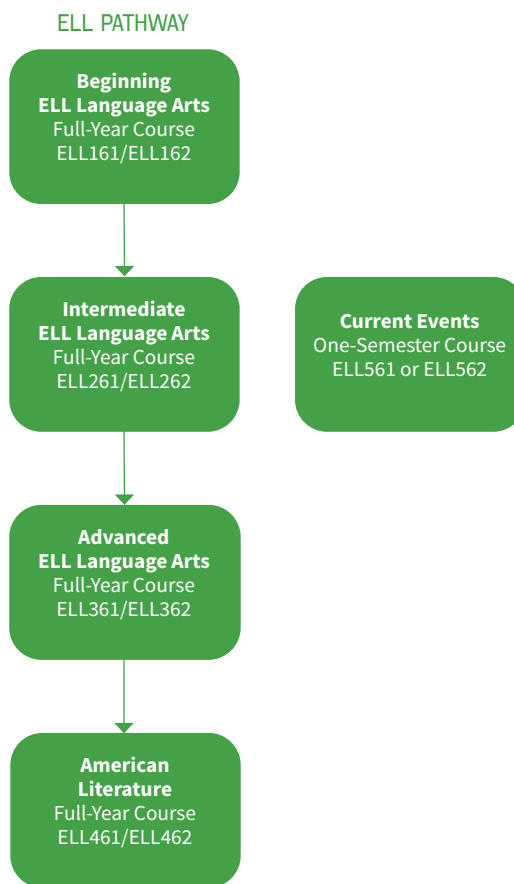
ELL PATHWAY

Beginning
ELL Language Arts
Full-Year Course
ELL161/ELL162

Intermediate
ELL Language Arts
Full-Year Course
ELL261/ELL262

Current Events
One-Semester Course
ELL561 or ELL562

Advanced
ELL Language Arts
Full-Year Course
ELL361/ELL362

American
Literature
Full-Year Course
ELL461/ELL462